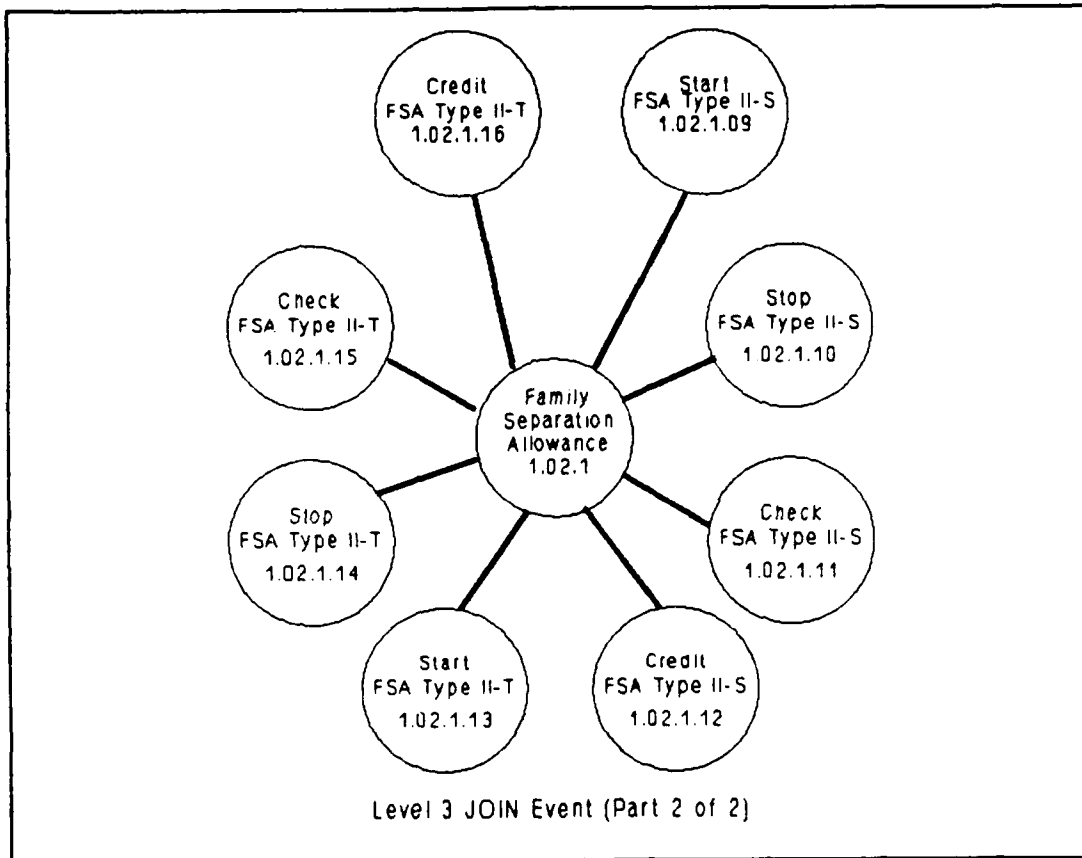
Credit
FSA Type II-T
1.02.1.16

Start
FSA Type II-S
1.02.1.09

Check
FSA Type II-T
1.02.1.15

Stop
FSA Type II-S
1.02.1.10

Family
Separation
Allowance
1.02.1

Stop
FSA Type II-T
1.02.1.14

Check
FSA Type II-S
1.02.1.11

Start
FSA Type II-T
1.02.1.13

Credit
FSA Type II-S
1.02.1.12

Level 3 JOIN Event (Part 2 of 2)